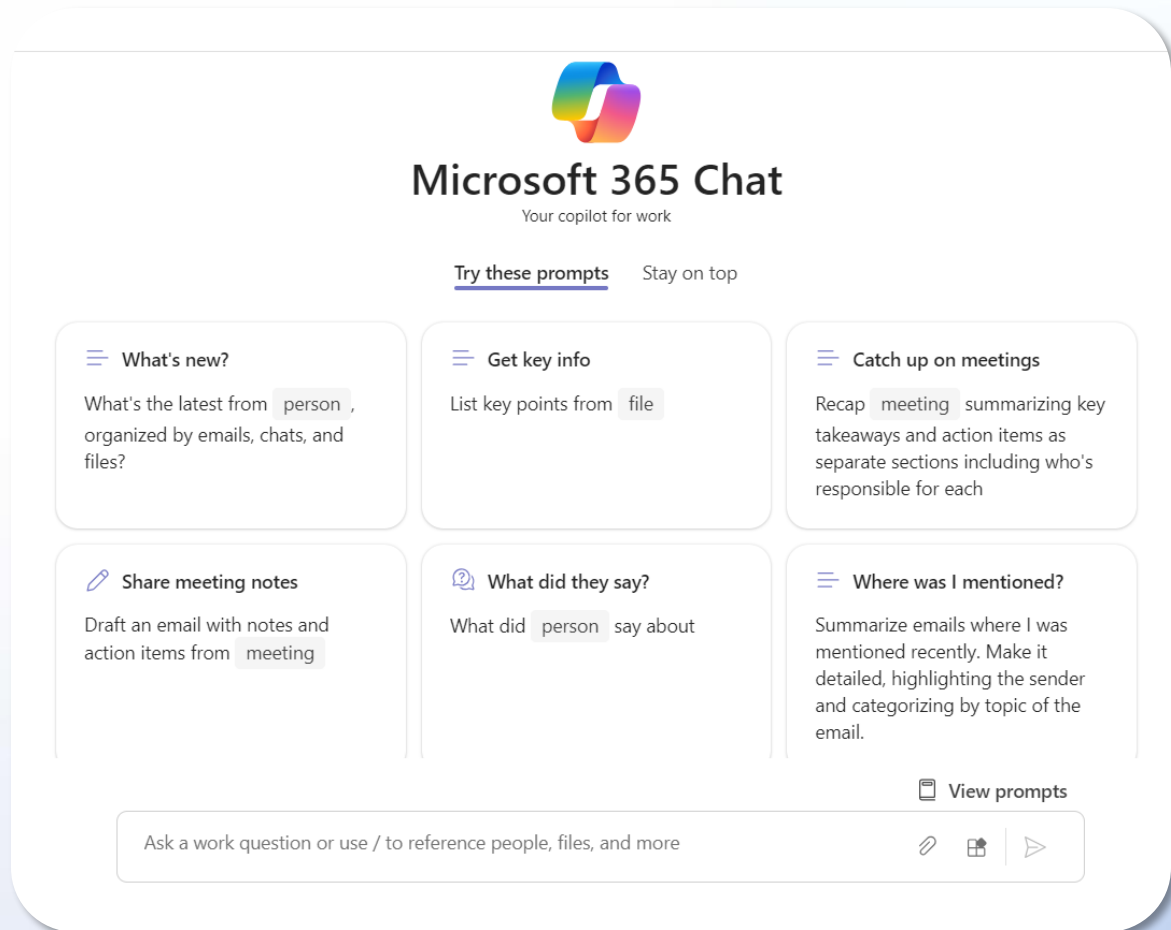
Microsoft 365 Chat
Your copilot for work

Try these prompts Stay on top

What's new?
What's the latest from person, organized by emails, chats, and files?

Get key info
List key points from file

Catch up on meetings
Recap meeting summarizing key takeaways and action items as separate sections including who's responsible for each

Share meeting notes
Draft an email with notes and action items from meeting

What did they say?
What did person say about

Where was I mentioned?
Summarize emails where I was mentioned recently. Make it detailed, highlighting the sender and categorizing by topic of the email.

View prompts

Ask a work question or use / to reference people, files, and more